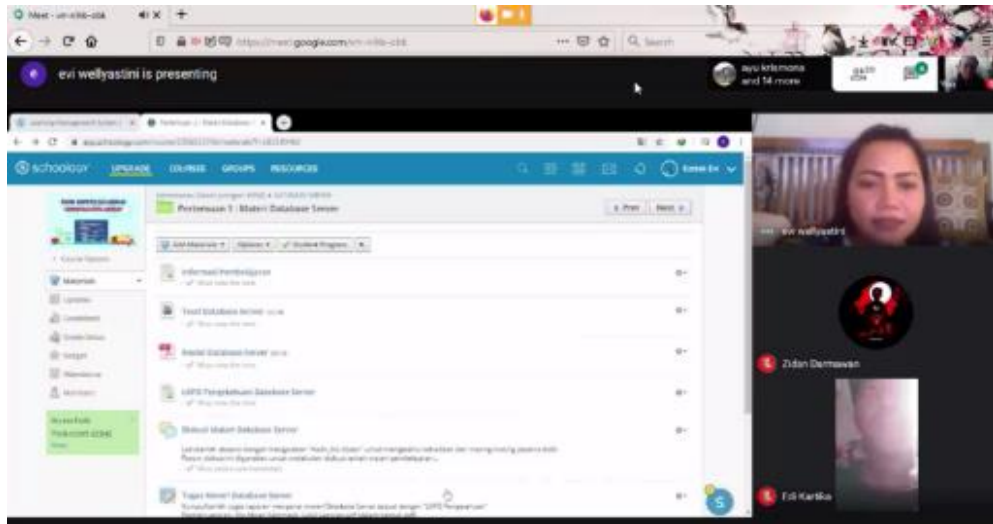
Meet - um-ivbb-ctik

https://meet.google.com/um-ivbb-ctik

Search

evi wellyastini is presenting

ayu krismona and 14 more

schoology UPGRADE COURSES GROUPS RESOURCES

Pertemuan 1 : Materi Database Server

< Prev Next >

Add Materials Options Student Progress

Informasi Pembelajaran

Teori Database Server

Modul Database Server

LKPD Pengetahuan Database Server

Diskusi Materi Database Server

Tugas Materi Database Server

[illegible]

Materials

Updates

Gradebook

Grade Setup

Badges

Attendance

Members

evi wellyastini

Zidan Darmawan

Edi Kartika